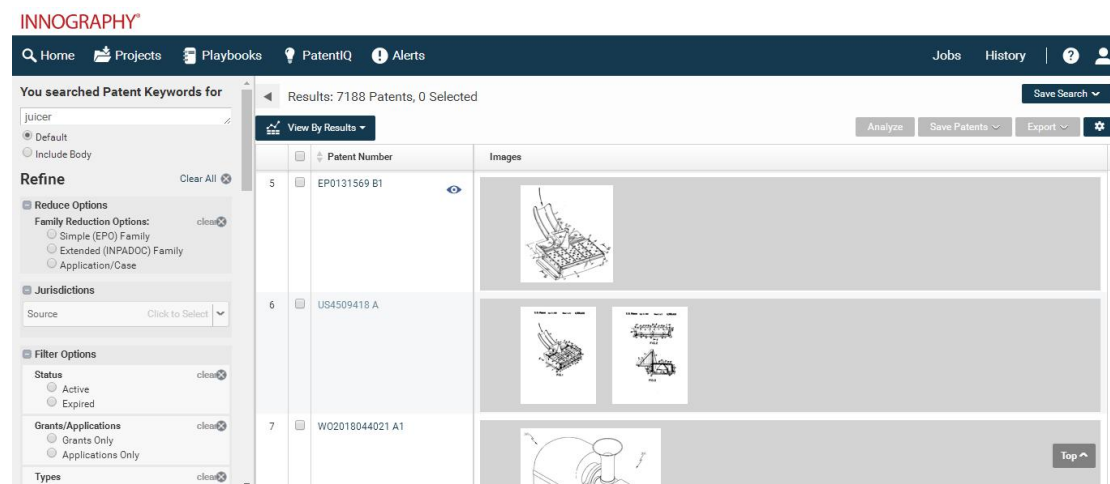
INNOGRAPHY®

Home Projects Playbooks PatentIQ Alerts Jobs History

You searched Patent Keywords for
juicer
Default
Include Body

Refine Clear All

Reduce Options
Family Reduction Options: clear
Simple (EPO) Family
Extended (INPADOC) Family
Application/Case

Jurisdictions
Source Click to Select

Filter Options
Status clear
Active
Expired

Grants/Applications clear
Grants Only
Applications Only

Types clear

Results: 7188 Patents, 0 Selected
Save Search
View By Results
Analyze Save Patents Export

| | | Patent Number | Images |
|---|---|---|---|
| 5 | | EP0131569 B1 | |
| 6 | | US4509418 A | |
| 7 | | WO2018044021 A1 | |

Top